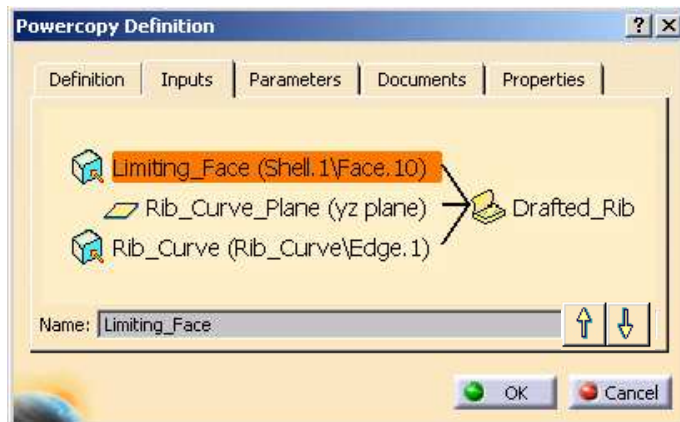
Powercopy Definition ? X

Definition | Inputs | Parameters | Documents | Properties

Limiting_Face (Shell.1\Face.10)
Rib_Curve_Plane (yz plane)
Rib_Curve (Rib_Curve\Edge.1)
Drafted_Rib

Name: Limiting_Face

OK Cancel